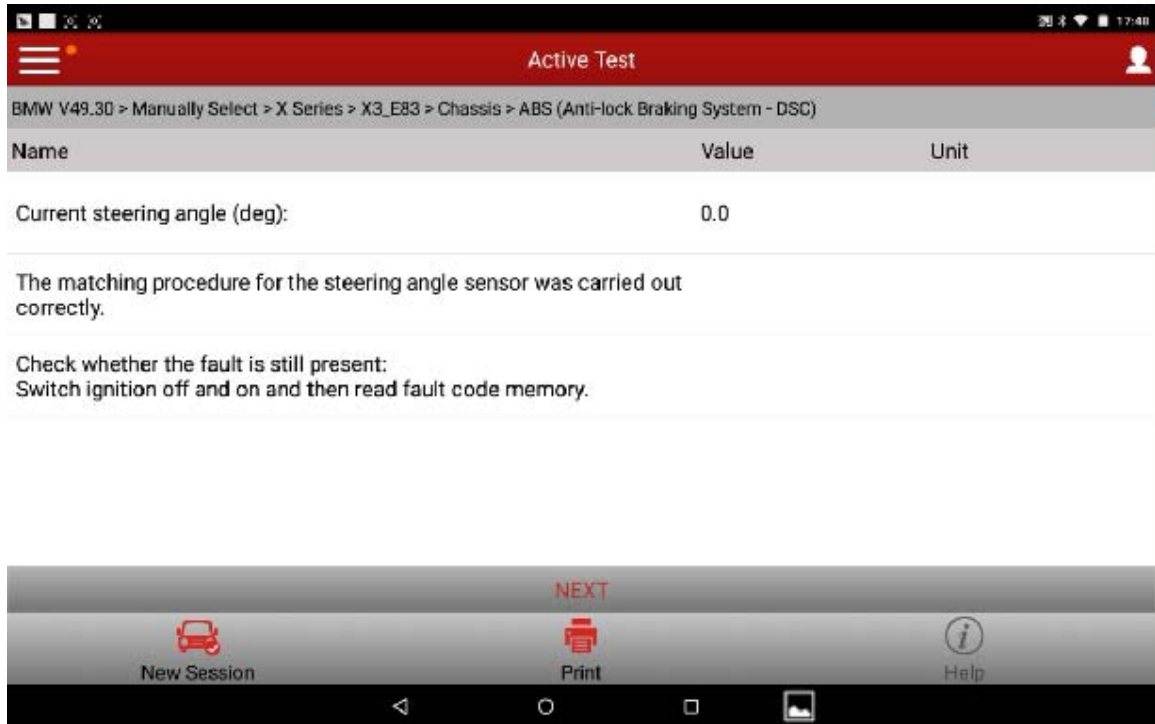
17:40

Active Test

BMW V49.30 > Manually Select > X Series > X3_E83 > Chassis > ABS (Anti-lock Braking System - DSC)

| Name | Value | Unit |
|---|---|---|
| Current steering angle (deg): | 0.0 | |

The matching procedure for the steering angle sensor was carried out correctly.

Check whether the fault is still present:
Switch ignition off and on and then read fault code memory.

NEXT

New Session

Print

Help